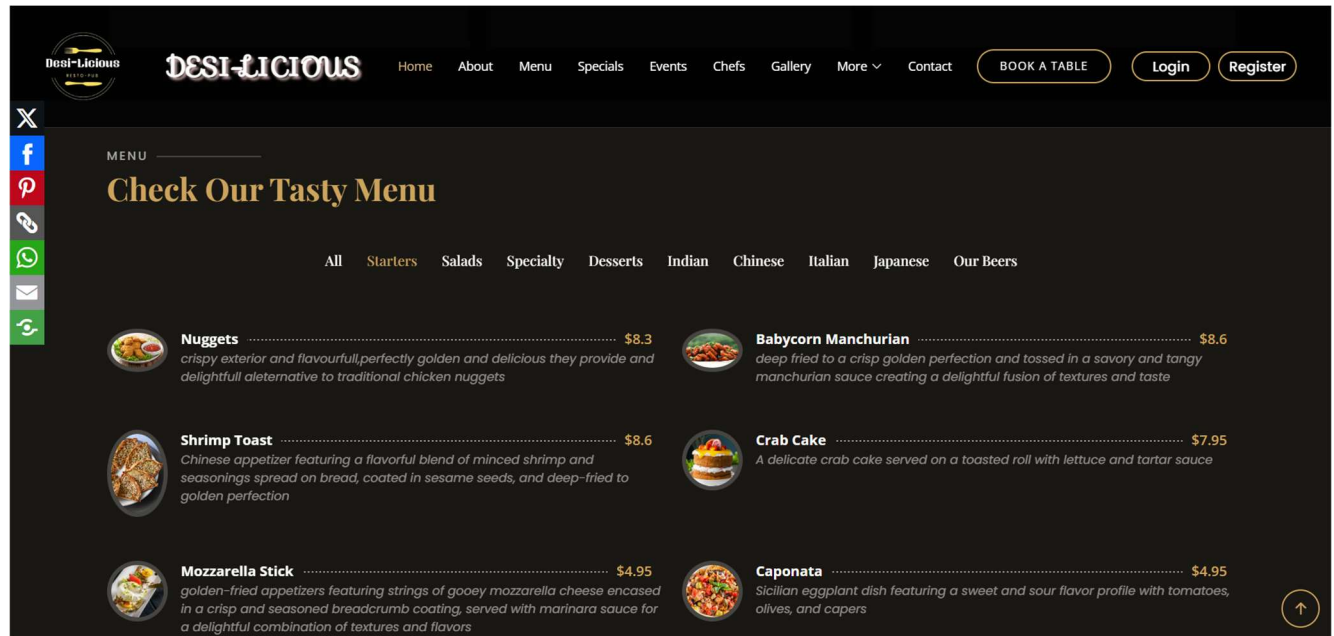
Desi-Licious
RESTO-PUB

DESI-LICIOUS

Home About Menu Specials Events Chefs Gallery More Contact BOOK A TABLE Login Register

MENU

Check Our Tasty Menu

All Starters Salads Specialty Desserts Indian Chinese Italian Japanese Our Beers

Nuggets $8.3
crispy exterior and flavourfull,perfectly golden and delicious they provide and delightfull aleternative to traditional chicken nuggets

Babycorn Manchurian $8.6
deep fried to a crisp golden perfection and tossed in a savory and tangy manchurian sauce creating a delightful fusion of textures and taste

Shrimp Toast $8.6
Chinese appetizer featuring a flavorful blend of minced shrimp and seasonings spread on bread, coated in sesame seeds, and deep-fried to golden perfection

Crab Cake $7.95
A delicate crab cake served on a toasted roll with lettuce and tartar sauce

Mozzarella Stick $4.95
golden-fried appetizers featuring strings of gooey mozzarella cheese encased in a crisp and seasoned breadcrumb coating, served with marinara sauce for a delightful combination of textures and flavors

Caponata $4.95
Sicilian eggplant dish featuring a sweet and sour flavor profile with tomatoes, olives, and capers